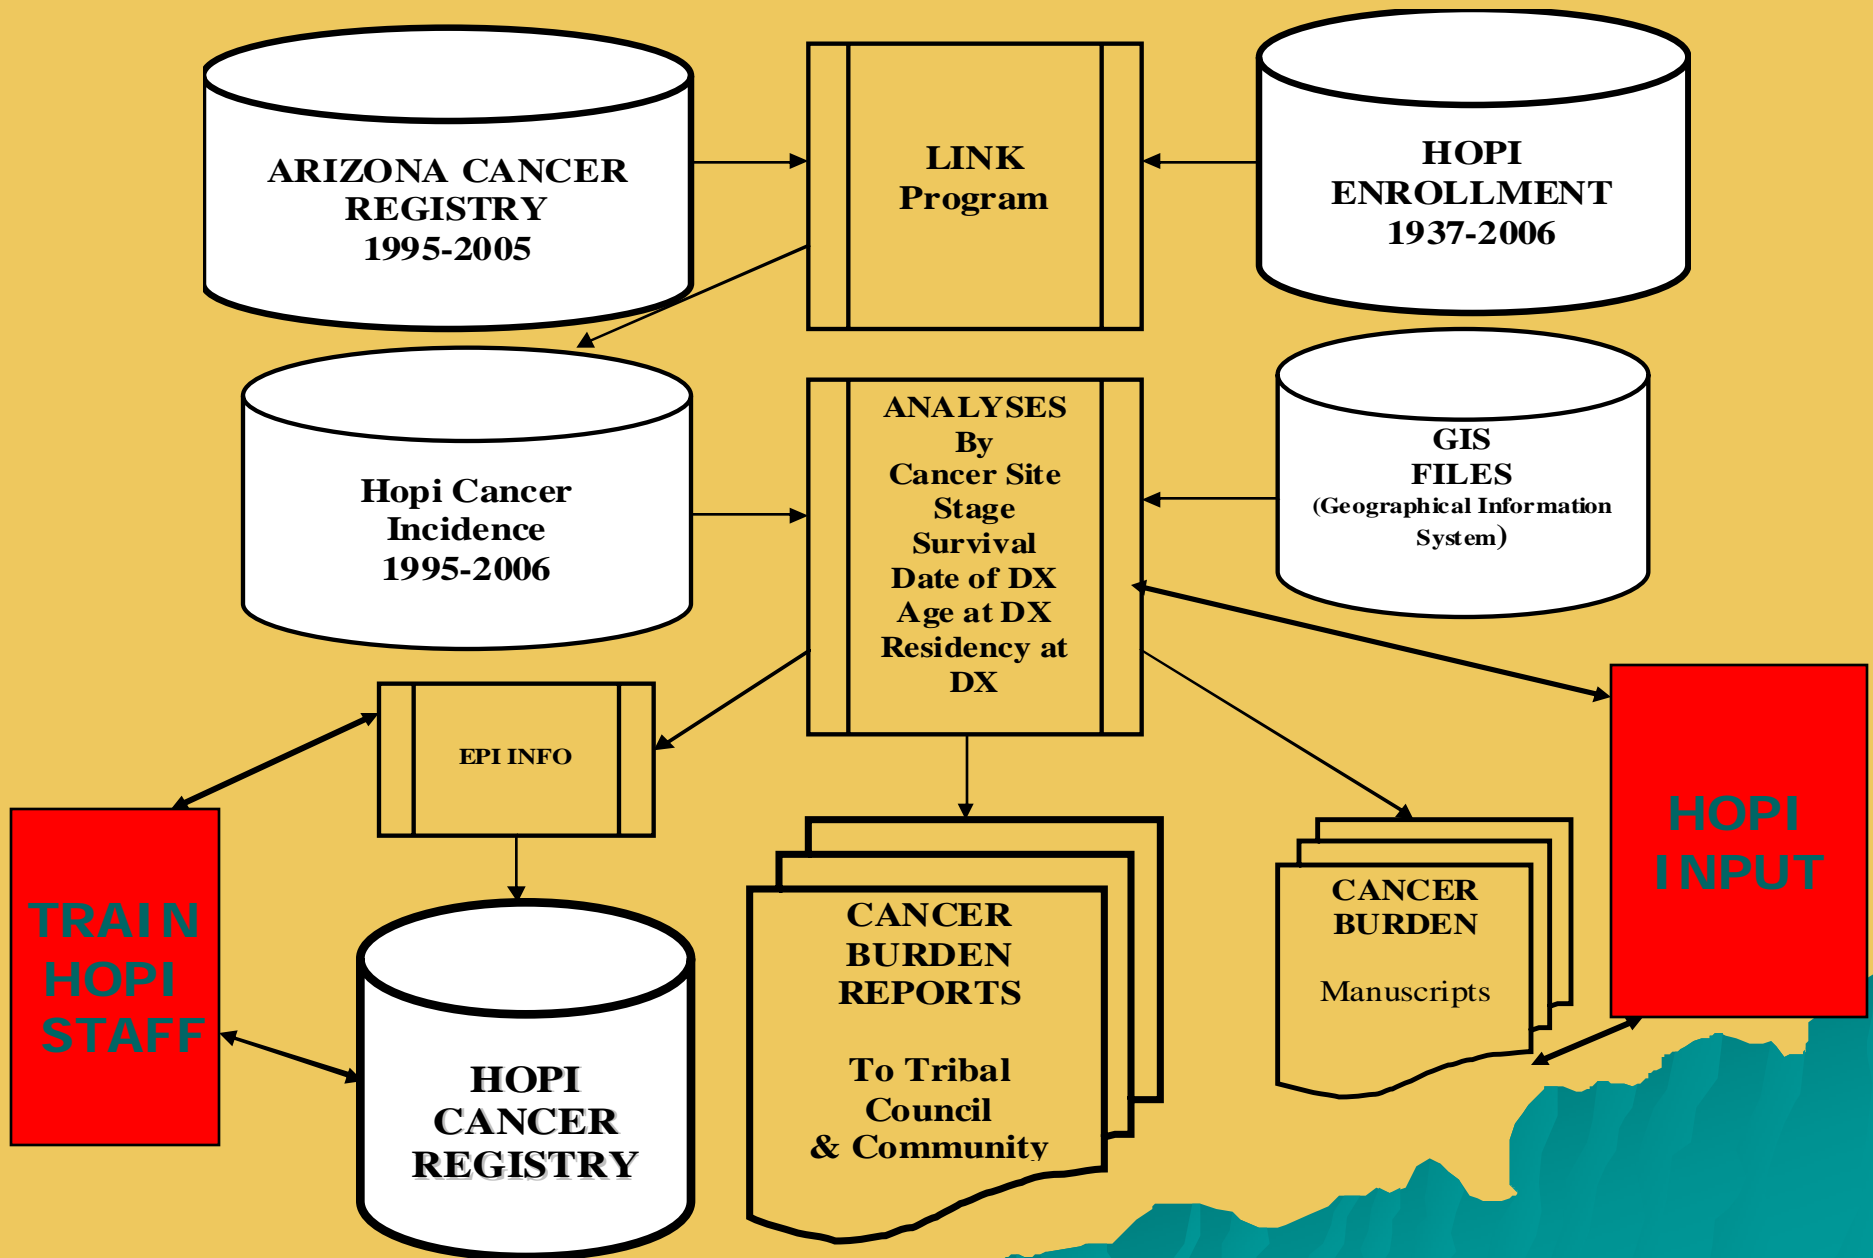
ARIZONA CANCER REGISTRY 1995-2005

LINK Program

HOPI ENROLLMENT 1937-2006

Hopi Cancer Incidence 1995-2006

ANALYSES By Cancer Site Stage Survival Date of DX Age at DX Residency at DX

GIS FILES (Geographical Information System)

EPI INFO

HOPI INPUT

TRAIN HOPI STAFF

HOPI CANCER REGISTRY

CANCER BURDEN REPORTS

To Tribal Council & Community

CANCER BURDEN

Manuscripts